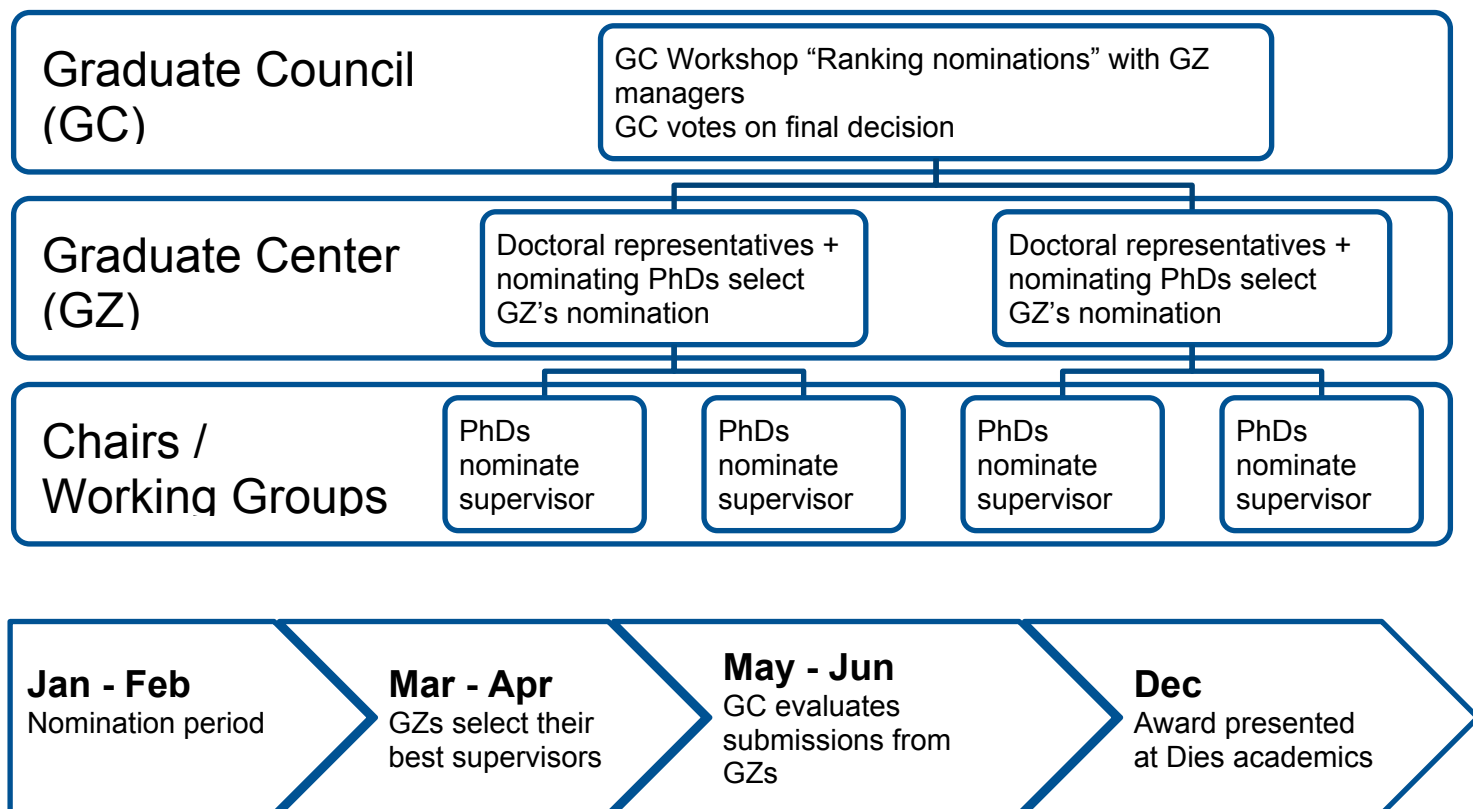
Graduate Council (GC)

GC Workshop “Ranking nominations” with GZ managers
GC votes on final decision

Graduate Center (GZ)

Doctoral representatives + nominating PhDs select GZ’s nomination

Doctoral representatives + nominating PhDs select GZ’s nomination

Chairs / Working Groups

PhDs nominate supervisor

PhDs nominate supervisor

PhDs nominate supervisor

PhDs nominate supervisor

**Jan - Feb**
Nomination period

**Mar - Apr**
GZs select their best supervisors

**May - Jun**
GC evaluates submissions from GZs

**Dec**
Award presented at Dies academics